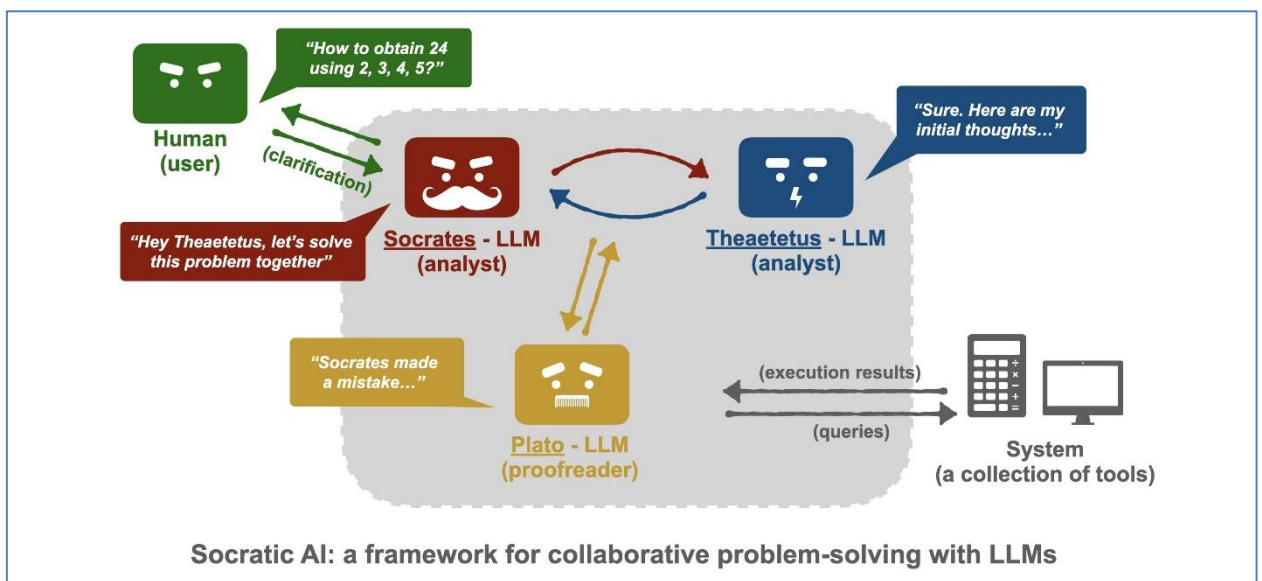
"How to obtain 24 using 2, 3, 4, 5?"

Human (user)

(clarification)

"Sure. Here are my initial thoughts…"

"Hey Theaetetus, let's solve this problem together"

Socrates - LLM (analyst)

Theaetetus - LLM (analyst)

"Socrates made a mistake…"

Plato - LLM (proofreader)

(execution results)

(queries)

System (a collection of tools)

Socratic AI: a framework for collaborative problem-solving with LLMs